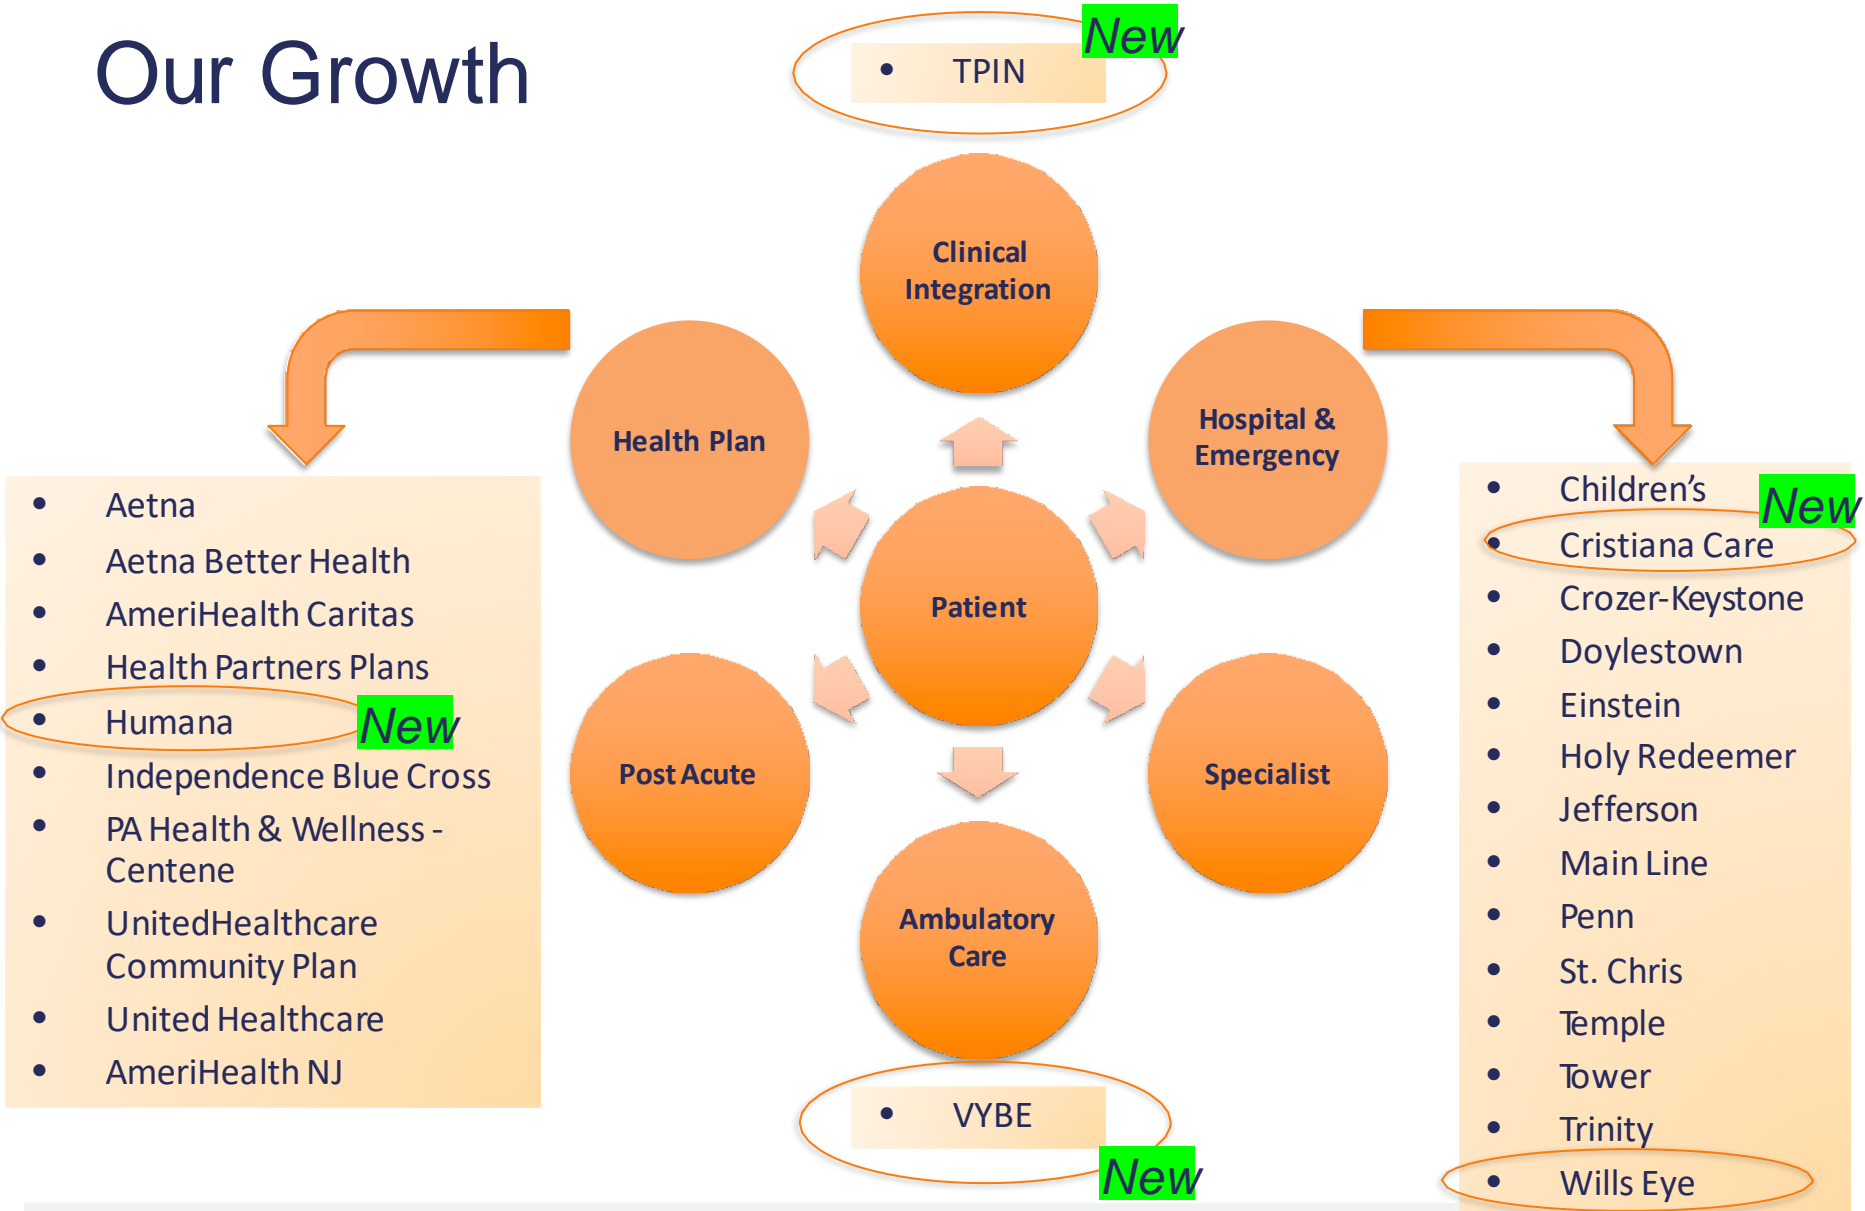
Our Growth

- TPIN

New

Clinical Integration

Health Plan

Hospital & Emergency

Patient

Post Acute

Specialist

Ambulatory Care

- VYBE

New

- Aetna
- Aetna Better Health
- AmeriHealth Caritas
- Health Partners Plans
- Humana New
- Independence Blue Cross
- PA Health & Wellness - Centene
- UnitedHealthcare Community Plan
- United Healthcare
- AmeriHealth NJ

- Children's
- Cristiana Care New
- Crozer-Keystone
- Doylestown
- Einstein
- Holy Redeemer
- Jefferson
- Main Line
- Penn
- St. Chris
- Temple
- Tower
- Trinity
- Wills Eye